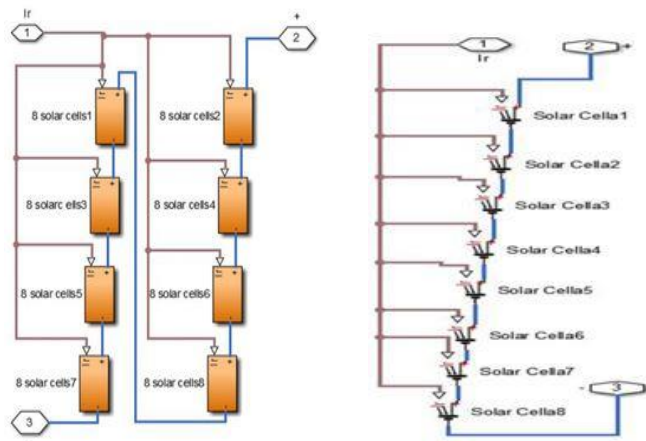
Ir
1
+
2
8 solar cells1
8 solar cells2
8 solarc ells3
8 solar cells4
8 solar cells5
8 solar cells6
8 solar cells7
8 solar cells8
3

1
Ir
2
+
Solar Cella1
Solar Cella2
Solar Cella3
Solar Cella4
Solar Cella5
Solar Cella6
Solar Cella7
-
3
Solar Cella8